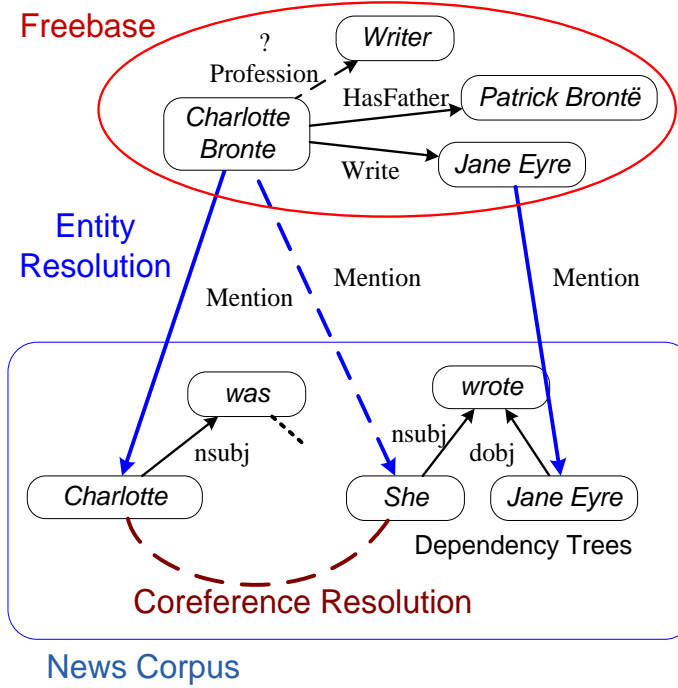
Freebase

?
Profession

Writer

HasFather

Patrick Brontë

Charlotte Bronte

Write

Jane Eyre

Entity Resolution

Mention

Mention

Mention

was

nsubj

wrote

nsubj

dobj

Charlotte

She

Jane Eyre

Dependency Trees

Coreference Resolution

News Corpus